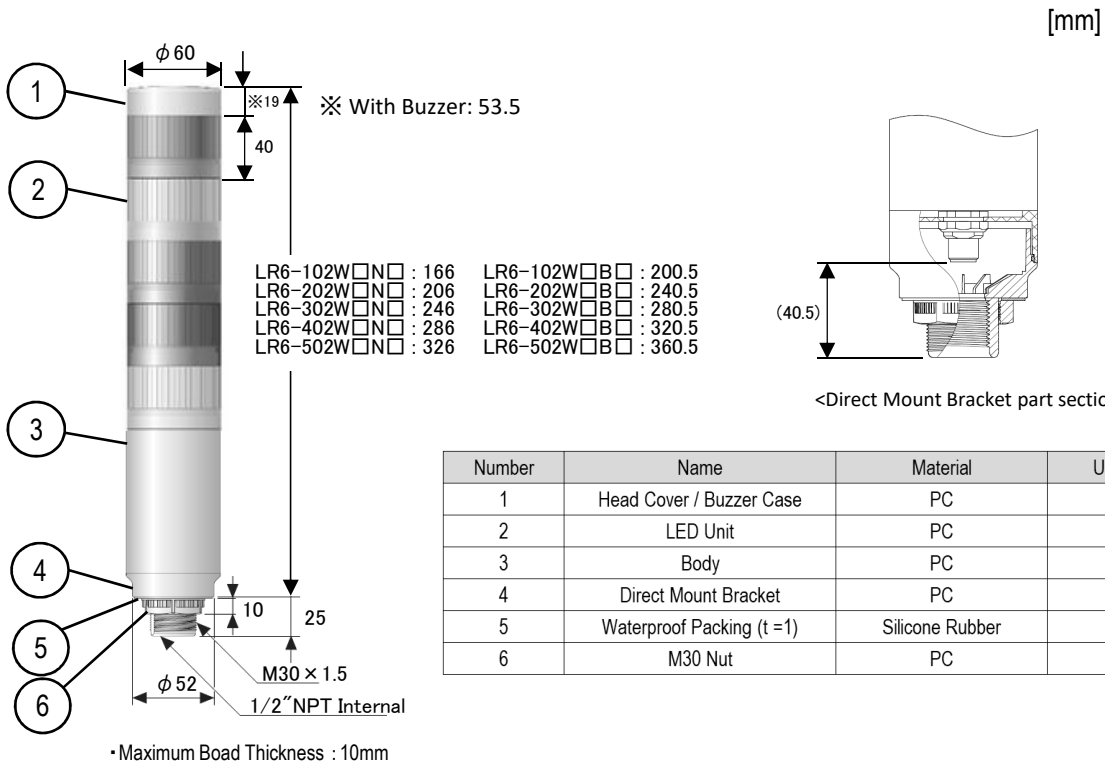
[mm]

$\phi$60

※19

40

※ With Buzzer: 53.5

1

2

3

4

5

6

LR6-102W□N□ : 166
LR6-202W□N□ : 206
LR6-302W□N□ : 246
LR6-402W□N□ : 286
LR6-502W□N□ : 326

LR6-102W□B□ : 200.5
LR6-202W□B□ : 240.5
LR6-302W□B□ : 280.5
LR6-402W□B□ : 320.5
LR6-502W□B□ : 360.5

10

25

M30 × 1.5

$\phi$52

1/2″NPT Internal

・Maximum Boad Thickness : 10mm

(40.5)

<Direct Mount Bracket part sectio

| Number | Name | Material | U |
|---|---|---|---|
| 1 | Head Cover / Buzzer Case | PC | |
| 2 | LED Unit | PC | |
| 3 | Body | PC | |
| 4 | Direct Mount Bracket | PC | |
| 5 | Waterproof Packing (t =1) | Silicone Rubber | |
| 6 | M30 Nut | PC | |